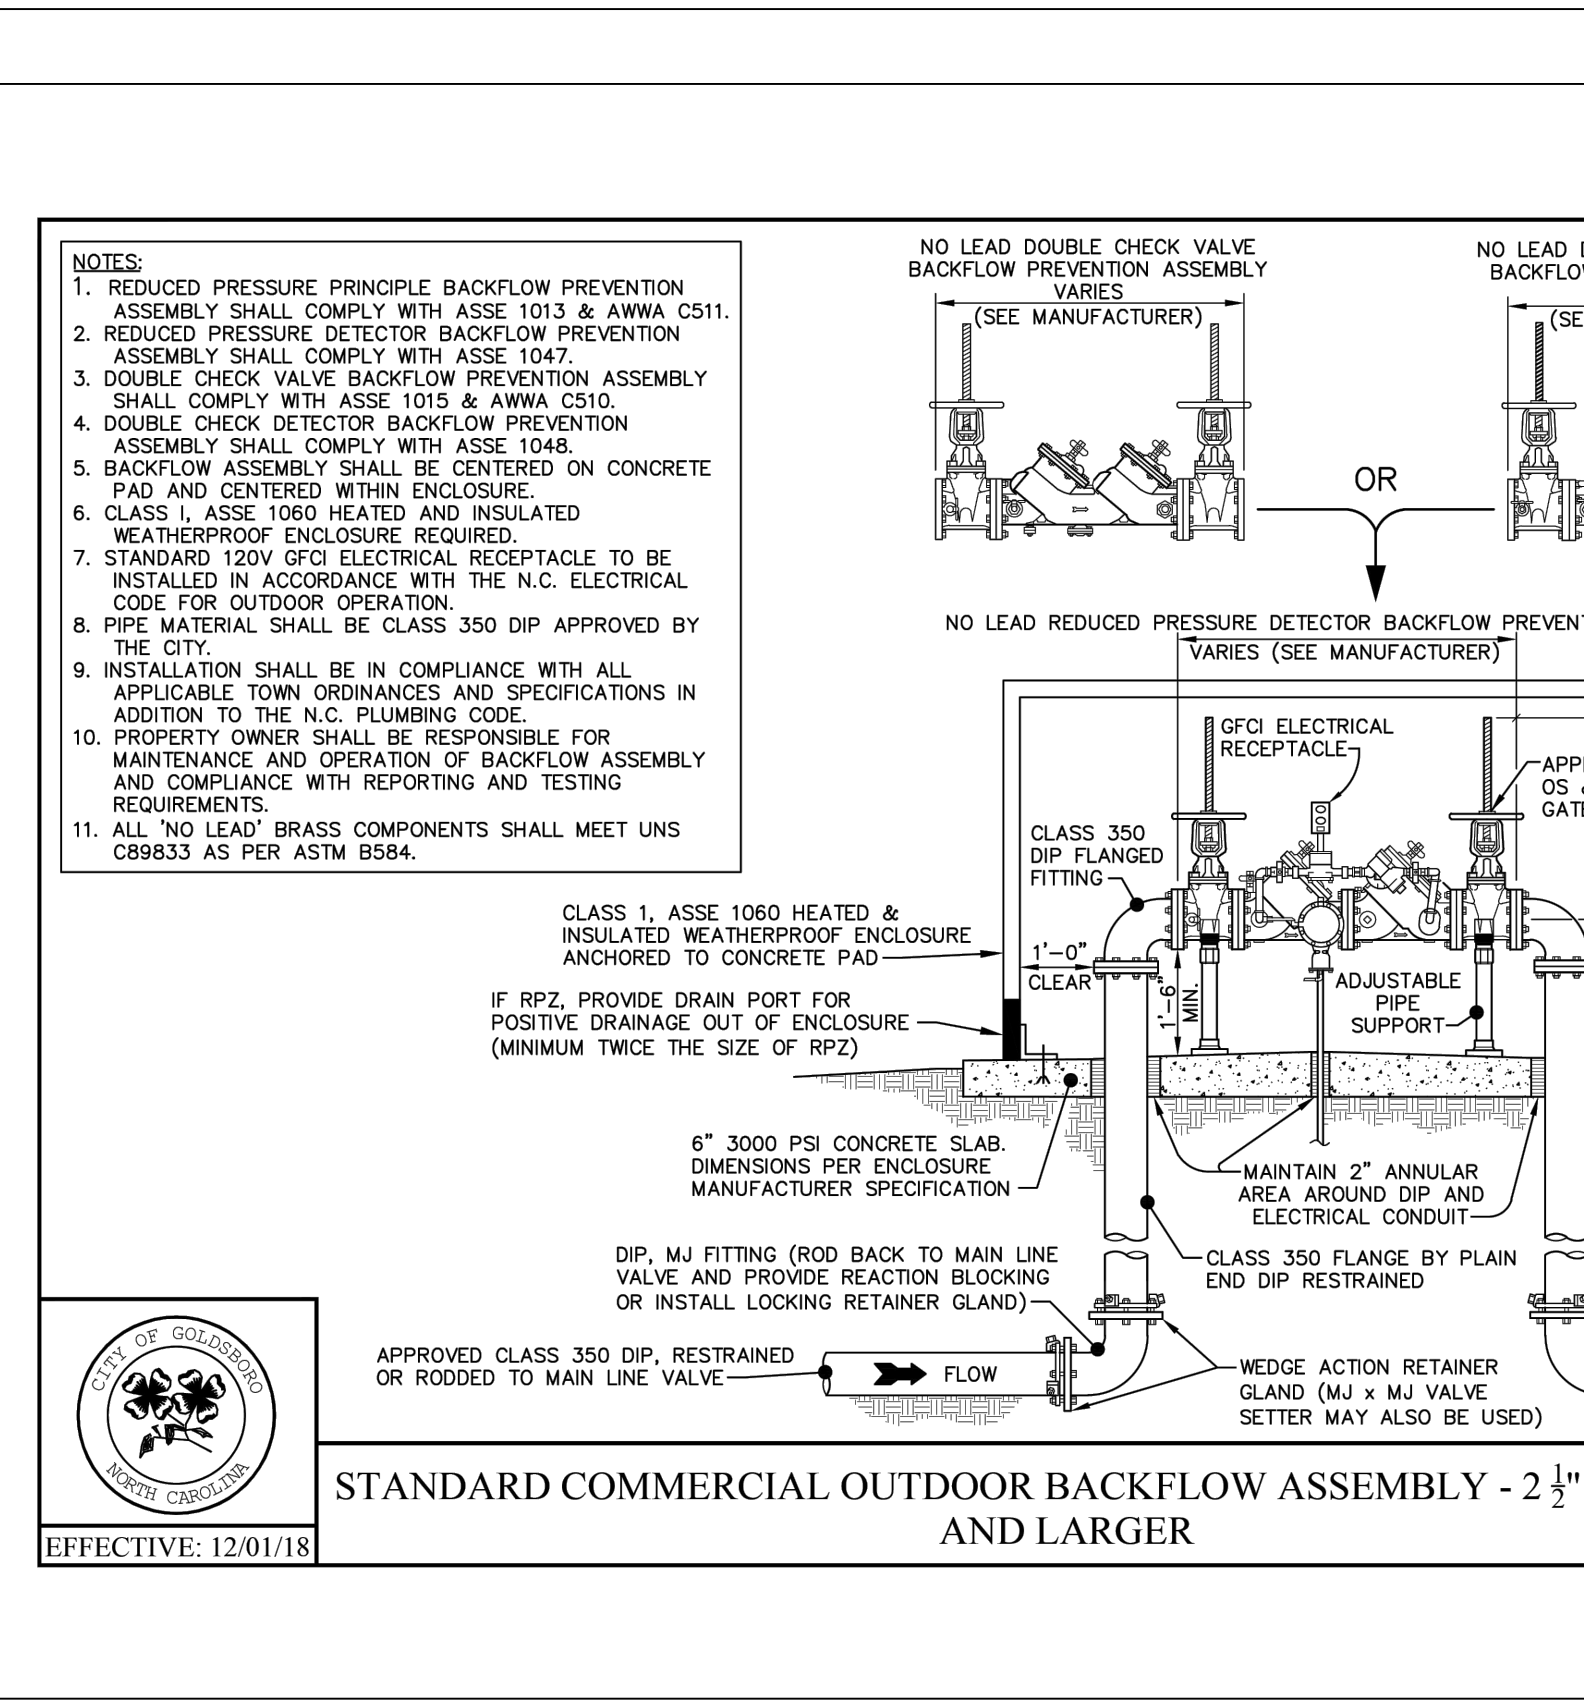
NOTES:
1. REDUCED PRESSURE PRINCIPLE BACKFLOW PREVENTION ASSEMBLY SHALL COMPLY WITH ASSE 1013 & AWWA C511.
2. REDUCED PRESSURE DETECTOR BACKFLOW PREVENTION ASSEMBLY SHALL COMPLY WITH ASSE 1047.
3. DOUBLE CHECK VALVE BACKFLOW PREVENTION ASSEMBLY SHALL COMPLY WITH ASSE 1015 & AWWA C510.
4. DOUBLE CHECK DETECTOR BACKFLOW PREVENTION ASSEMBLY SHALL COMPLY WITH ASSE 1048.
5. BACKFLOW ASSEMBLY SHALL BE CENTERED ON CONCRETE PAD AND CENTERED WITHIN ENCLOSURE.
6. CLASS I, ASSE 1060 HEATED AND INSULATED WEATHERPROOF ENCLOSURE REQUIRED.
7. STANDARD 120V GFCI ELECTRICAL RECEPTACLE TO BE INSTALLED IN ACCORDANCE WITH THE N.C. ELECTRICAL CODE FOR OUTDOOR OPERATION.
8. PIPE MATERIAL SHALL BE CLASS 350 DIP APPROVED BY THE CITY.
9. INSTALLATION SHALL BE IN COMPLIANCE WITH ALL APPLICABLE TOWN ORDINANCES AND SPECIFICATIONS IN ADDITION TO THE N.C. PLUMBING CODE.
10. PROPERTY OWNER SHALL BE RESPONSIBLE FOR MAINTENANCE AND OPERATION OF BACKFLOW ASSEMBLY AND COMPLIANCE WITH REPORTING AND TESTING REQUIREMENTS.
11. ALL 'NO LEAD' BRASS COMPONENTS SHALL MEET UNS C89833 AS PER ASTM B584.

NO LEAD DOUBLE CHECK VALVE BACKFLOW PREVENTION ASSEMBLY
VARIES
(SEE MANUFACTURER)

NO LEAD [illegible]
BACKFLOW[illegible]
(SE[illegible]

OR

NO LEAD REDUCED PRESSURE DETECTOR BACKFLOW PREVENT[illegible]
VARIES (SEE MANUFACTURER)

GFCI ELECTRICAL RECEPTACLE
APP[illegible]
OS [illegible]
GAT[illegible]
CLASS 350 DIP FLANGED FITTING
CLASS 1, ASSE 1060 HEATED & INSULATED WEATHERPROOF ENCLOSURE ANCHORED TO CONCRETE PAD
1'-0" CLEAR
1'-6" MIN.
ADJUSTABLE PIPE SUPPORT
IF RPZ, PROVIDE DRAIN PORT FOR POSITIVE DRAINAGE OUT OF ENCLOSURE (MINIMUM TWICE THE SIZE OF RPZ)
6" 3000 PSI CONCRETE SLAB. DIMENSIONS PER ENCLOSURE MANUFACTURER SPECIFICATION
MAINTAIN 2" ANNULAR AREA AROUND DIP AND ELECTRICAL CONDUIT
DIP, MJ FITTING (ROD BACK TO MAIN LINE VALVE AND PROVIDE REACTION BLOCKING OR INSTALL LOCKING RETAINER GLAND)
CLASS 350 FLANGE BY PLAIN END DIP RESTRAINED
APPROVED CLASS 350 DIP, RESTRAINED OR RODDED TO MAIN LINE VALVE
FLOW
WEDGE ACTION RETAINER GLAND (MJ x MJ VALVE SETTER MAY ALSO BE USED)

CITY OF GOLDSBORO
NORTH CAROLINA
EFFECTIVE: 12/01/18

STANDARD COMMERCIAL OUTDOOR BACKFLOW ASSEMBLY - 2 $\frac{1}{2}$"
AND LARGER